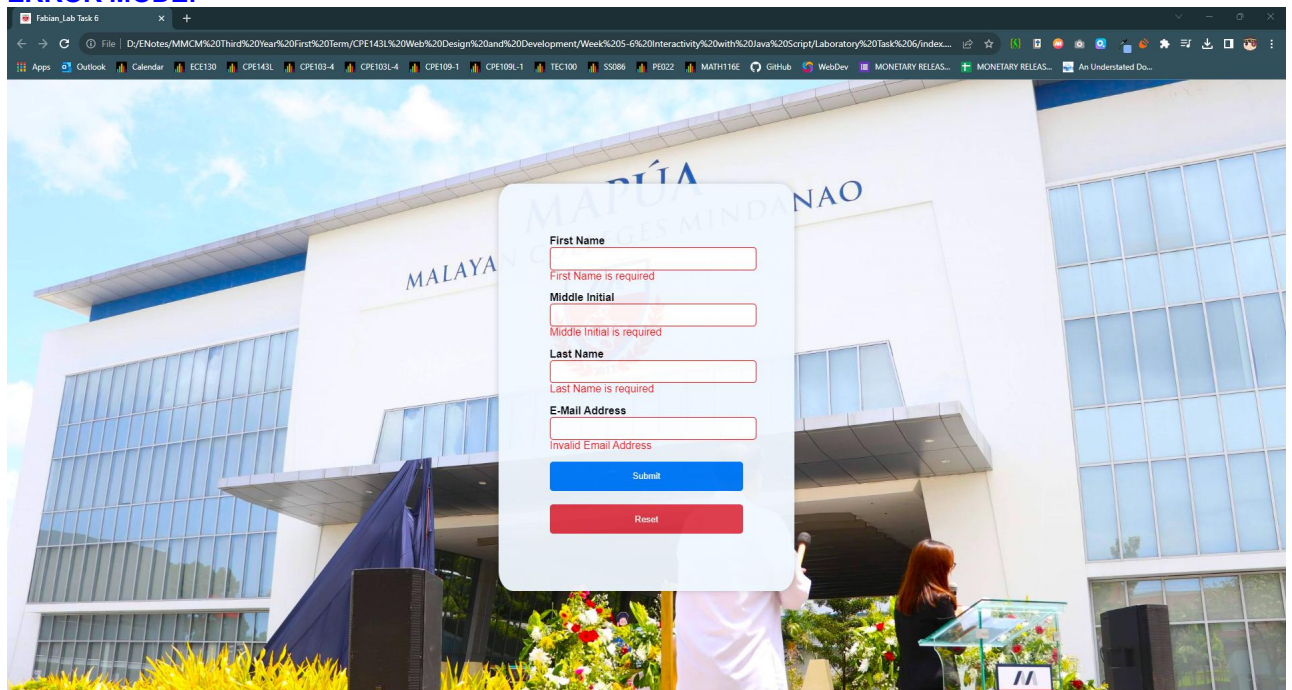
ERROR MODE:

Fabian_Lab Task 6

File | D:/ENotes/MMCM%20Third%20Year%20First%20Term/CPE143L%20Web%20Design%20and%20Development/Week%205-6%20Interactivity%20with%20Java%20Script/Laboratory%20Task%206/index....

Apps Outlook Calendar ECE130 CPE143L CPE103-4 CPE103L-4 CPE109-1 CPE109L-1 TEC100 SS086 PE022 MATH116E GitHub WebDev MONETARY RELEAS... MONETARY RELEAS... An Understated Do...

MAPÚA MALAYAN COLLEGES MINDANAO

First Name

First Name is required

Middle Initial

Middle Initial is required

Last Name

Last Name is required

E-Mail Address

Invalid Email Address

Submit

Reset